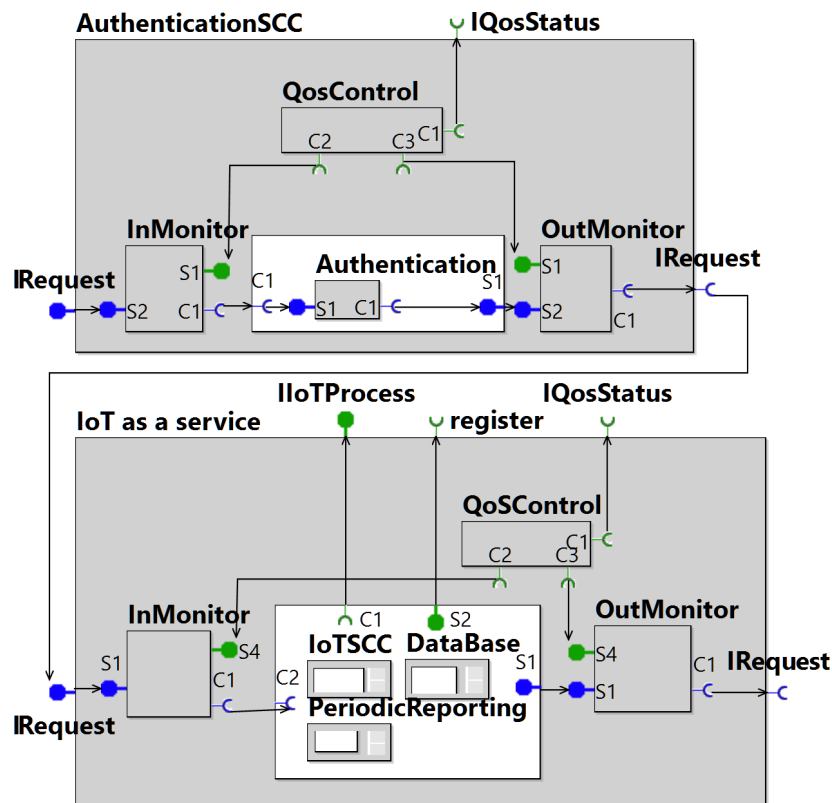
AuthenticationSCC
IQosStatus
QosControl
C1
C2
C3
InMonitor
OutMonitor
S1
Authentication
S1
IRequest
C1
S1
IRequest
S2
C1
S1
C1
S2
C1

IIoTProcess
IQosStatus
IoT as a service
register
QoSControl
C1
C2
C3
InMonitor
C1
S2
OutMonitor
S4
IoTSCC
DataBase
S4
S1
C1
IRequest
S1
C1
C2
S1
PeriodicReporting
IRequest